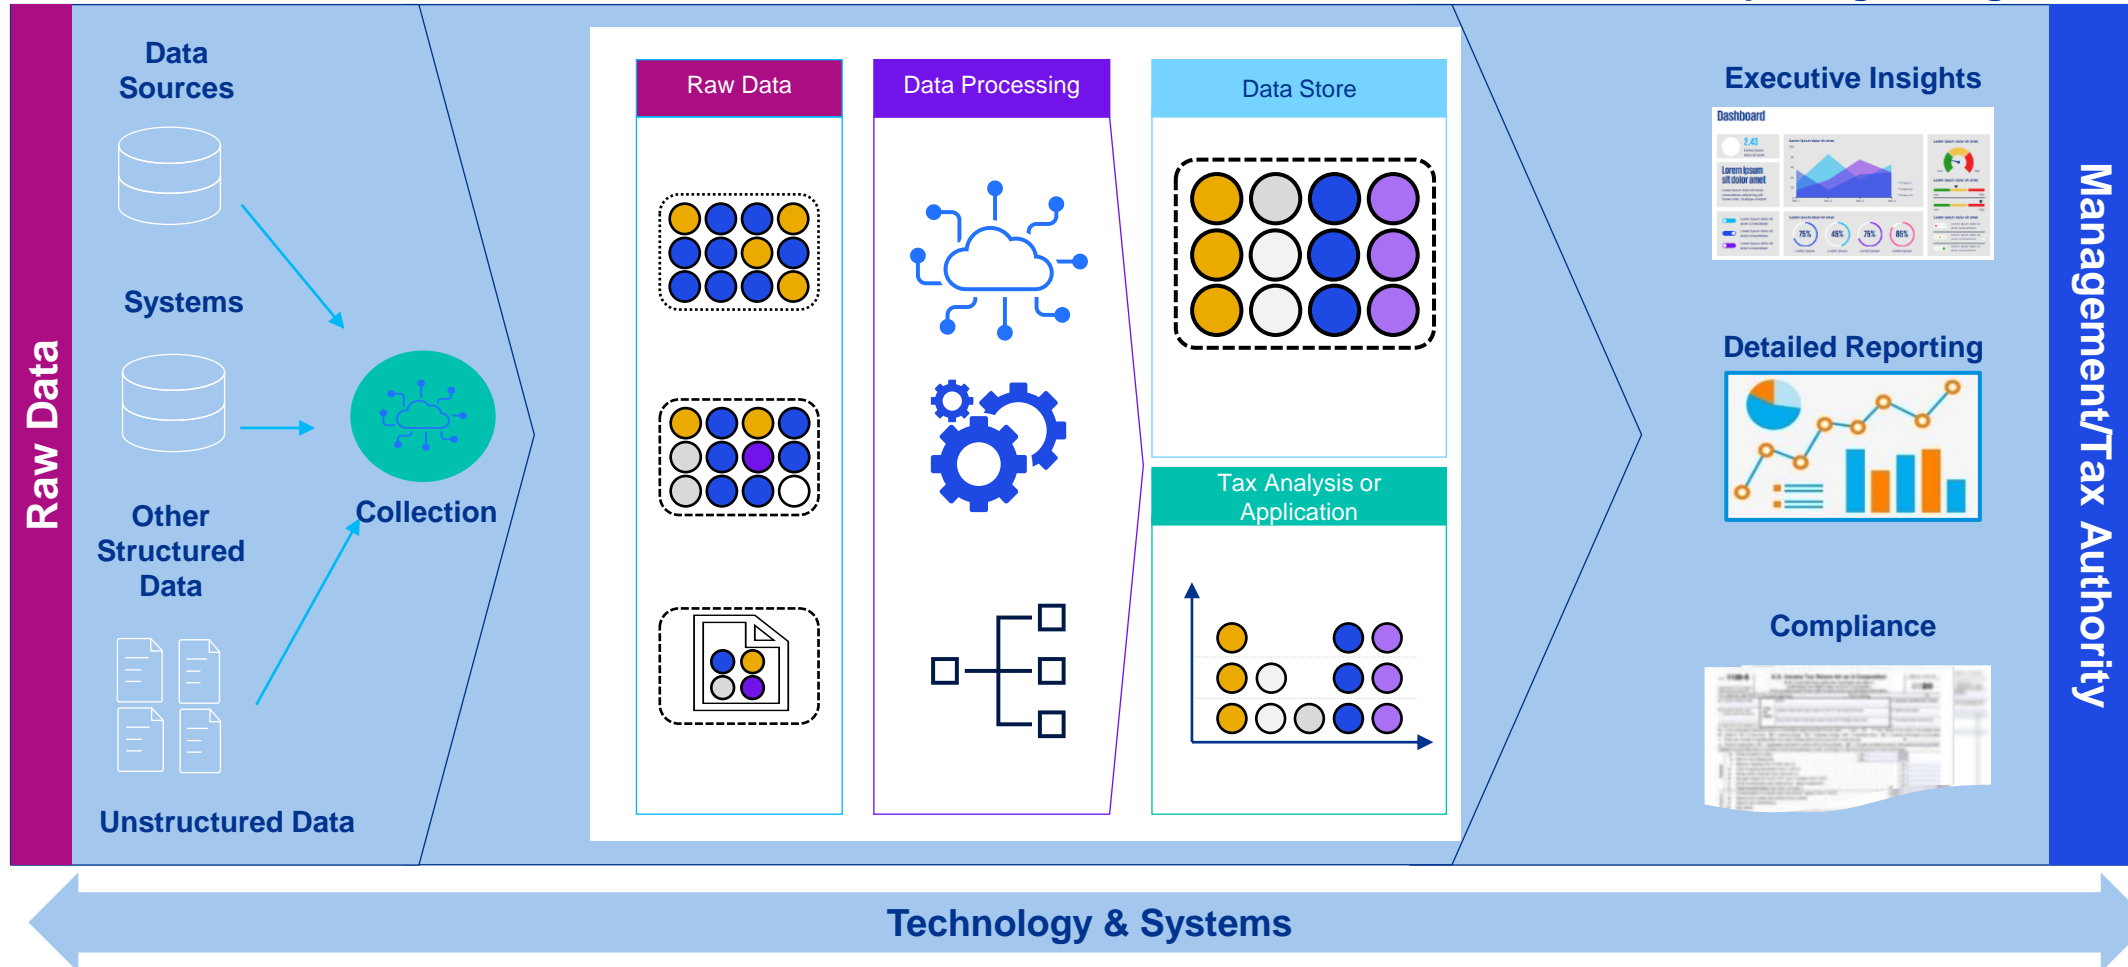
Raw Data

Data Sources

Systems

Other Structured Data

Unstructured Data

Collection

Raw Data

Data Processing

Data Store

Tax Analysis or Application

Executive Insights

Dashboard

Lorem ipsum sit dolor amet

75%

45%

75%

85%

Detailed Reporting

Compliance

Management/Tax Authority

Technology & Systems